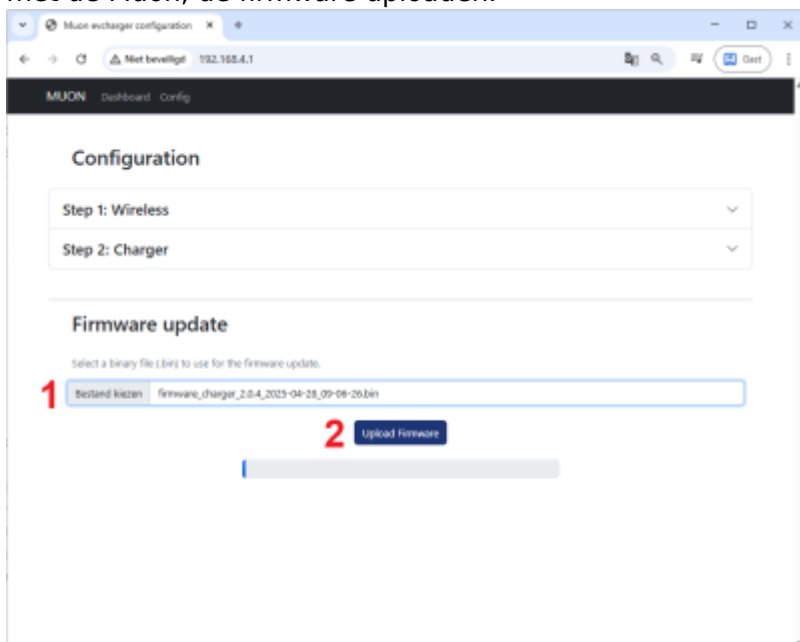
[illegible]

Muon evcharger configuration

Niet beveiligd 192.168.4.1

Gast

MUON Dashboard Config

Configuration

Step 1: Wireless

Step 2: Charger

Firmware update

Select a binary file (.bin) to use for the firmware update.

1

Bestand kiezen firmware_charger_2.0.4_2025-04-28_09-06-26.bin

2

Upload Firmware